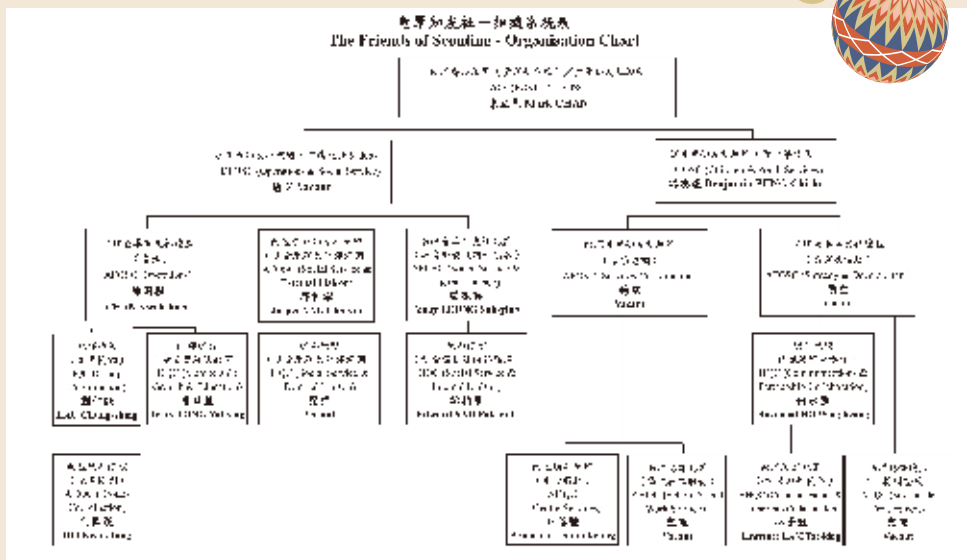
童軍知友社－組織系統表
The Friends of Scouting - Organisation Chart

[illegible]
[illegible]
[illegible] Kirk Chan

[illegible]
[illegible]
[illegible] Vacant

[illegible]
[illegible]
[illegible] Benjamin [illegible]

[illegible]
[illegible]
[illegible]
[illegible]

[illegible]
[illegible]
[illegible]

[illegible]
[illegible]
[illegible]
Tony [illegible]

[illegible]
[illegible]
Vacant

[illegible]
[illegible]
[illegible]

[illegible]
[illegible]
Lau Chung-hang

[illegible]
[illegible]

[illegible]
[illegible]
Vacant

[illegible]
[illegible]

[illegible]
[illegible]

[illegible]
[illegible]

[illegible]
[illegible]
Vacant

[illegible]
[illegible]

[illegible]
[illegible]
Vacant

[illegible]
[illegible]
Vacant